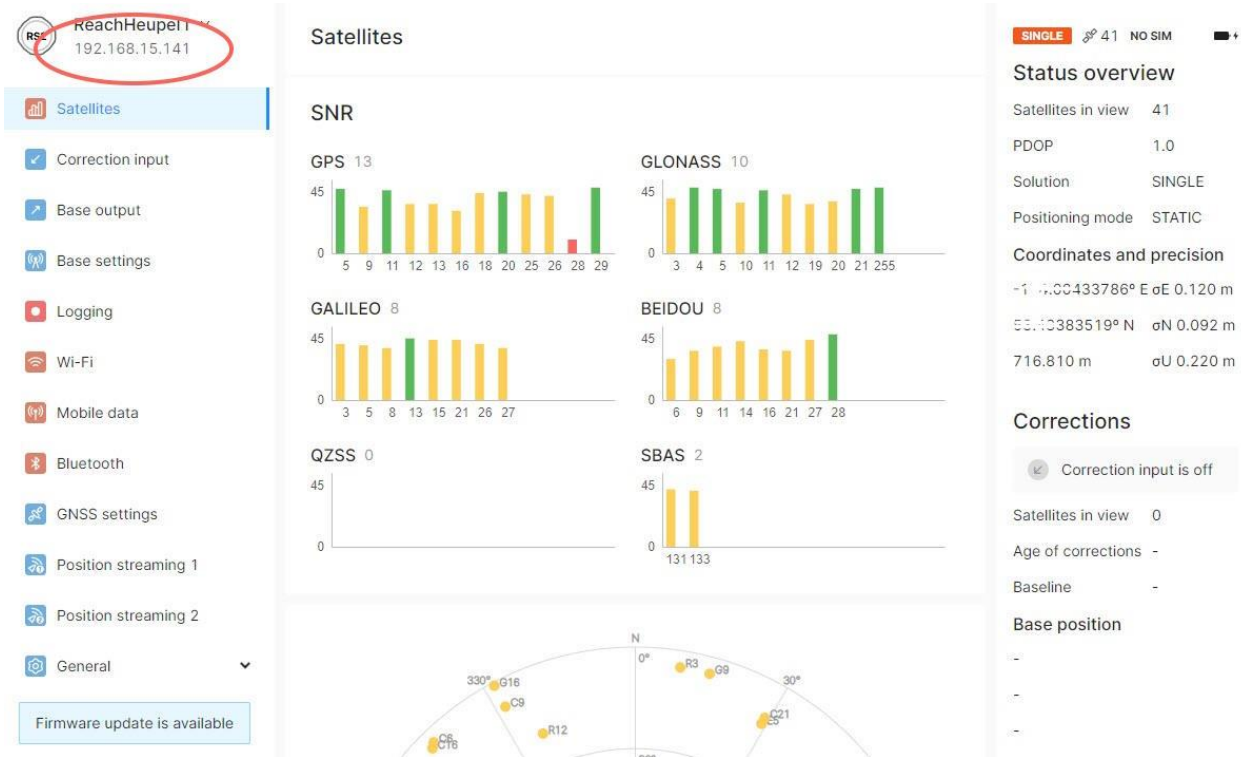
RS2 ReachHeupel1
192.168.15.141

Satellites
Correction input
Base output
Base settings
Logging
Wi-Fi
Mobile data
Bluetooth
GNSS settings
Position streaming 1
Position streaming 2
General

Firmware update is available

Satellites

SNR

GPS 13
45
0
5 9 11 12 13 16 18 20 25 26 28 29

GLONASS 10
45
0
3 4 5 10 11 12 19 20 21 255

GALILEO 8
45
0
3 5 8 13 15 21 26 27

BEIDOU 8
45
0
6 9 11 14 16 21 27 28

QZSS 0
45
0

SBAS 2
45
0
131 133

N
0°
330°
30°
G16
C9
R12
R3
G9
C21
E5
C6
C16

SINGLE 41 NO SIM

Status overview
Satellites in view 41
PDOP 1.0
Solution SINGLE
Positioning mode STATIC

Coordinates and precision
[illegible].00433786° E σE 0.120 m
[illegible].10383519° N σN 0.092 m
716.810 m σU 0.220 m

Corrections
Correction input is off
Satellites in view 0
Age of corrections -
Baseline -

Base position
-
-
-